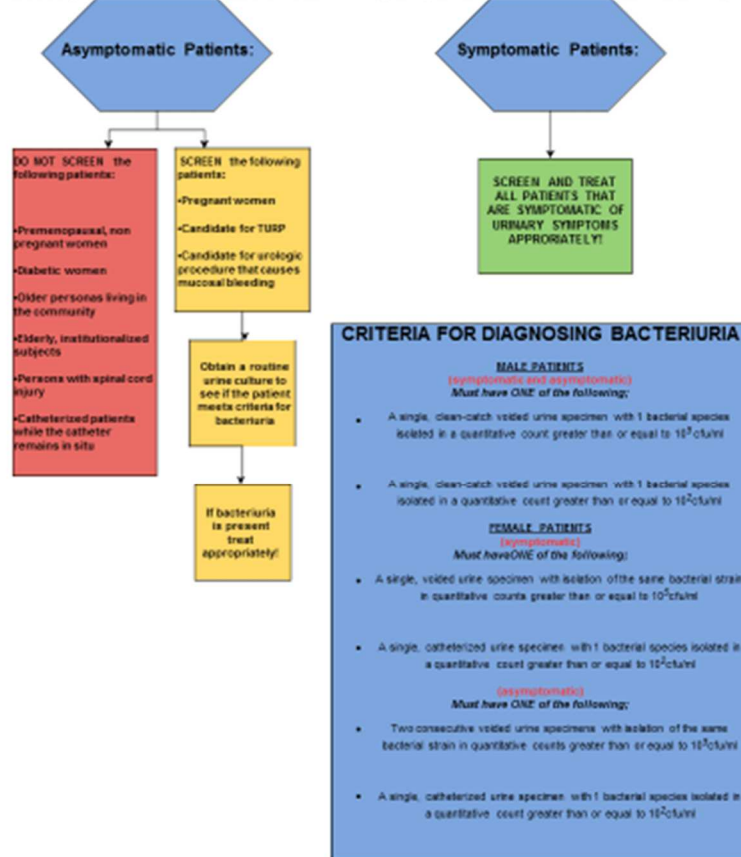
Asymptomatic Patients:

Symptomatic Patients:

DO NOT SCREEN the following patients:

•Premenopausal, non pregnant women

•Diabetic women

•Older personas living in the community

•Elderly, institutionalized subjects

•Persons with spinal cord injury

•Catheterized patients while the catheter remains in situ

SCREEN the following patients:

•Pregnant women

•Candidate for TURP

•Candidate for urologic procedure that causes mucosal bleeding

Obtain a routine urine culture to see if the patient meets criteria for bacteriuria

If bacteriuria is present treat appropriately!

SCREEN AND TREAT ALL PATIENTS THAT ARE SYMPTOMATIC OF URINARY SYMPTOMS APPRORIATELY!

CRITERIA FOR DIAGNOSING BACTERIURIA

MALE PATIENTS
(symptomatic and asymptomatic)
Must have ONE of the following;

• A single, clean-catch voided urine specimen with 1 bacterial species isolated in a quantitative count greater than or equal to $10^5$ cfu/ml

• A single, clean-catch voided urine specimen with 1 bacterial species isolated in a quantitative count greater than or equal to $10^2$ cfu/ml

FEMALE PATIENTS
(symptomatic)
Must haveONE of the following;

• A single, voided urine specimen with isolation of the same bacterial strain in quantitative counts greater than or equal to $10^5$ cfu/ml

• A single, catheterized urine specimen with 1 bacterial species isolated in a quantitative count greater than or equal to $10^2$ cfu/ml

(asymptomatic)
Must have ONE of the following;

• Two consecutive voided urine specimens with isolation of the same bacterial strain in quantitative counts greater than or equal to $10^5$ cfu/ml

• A single, catheterized urine specimen with 1 bacterial species isolated in a quantitative count greater than or equal to $10^2$ cfu/ml